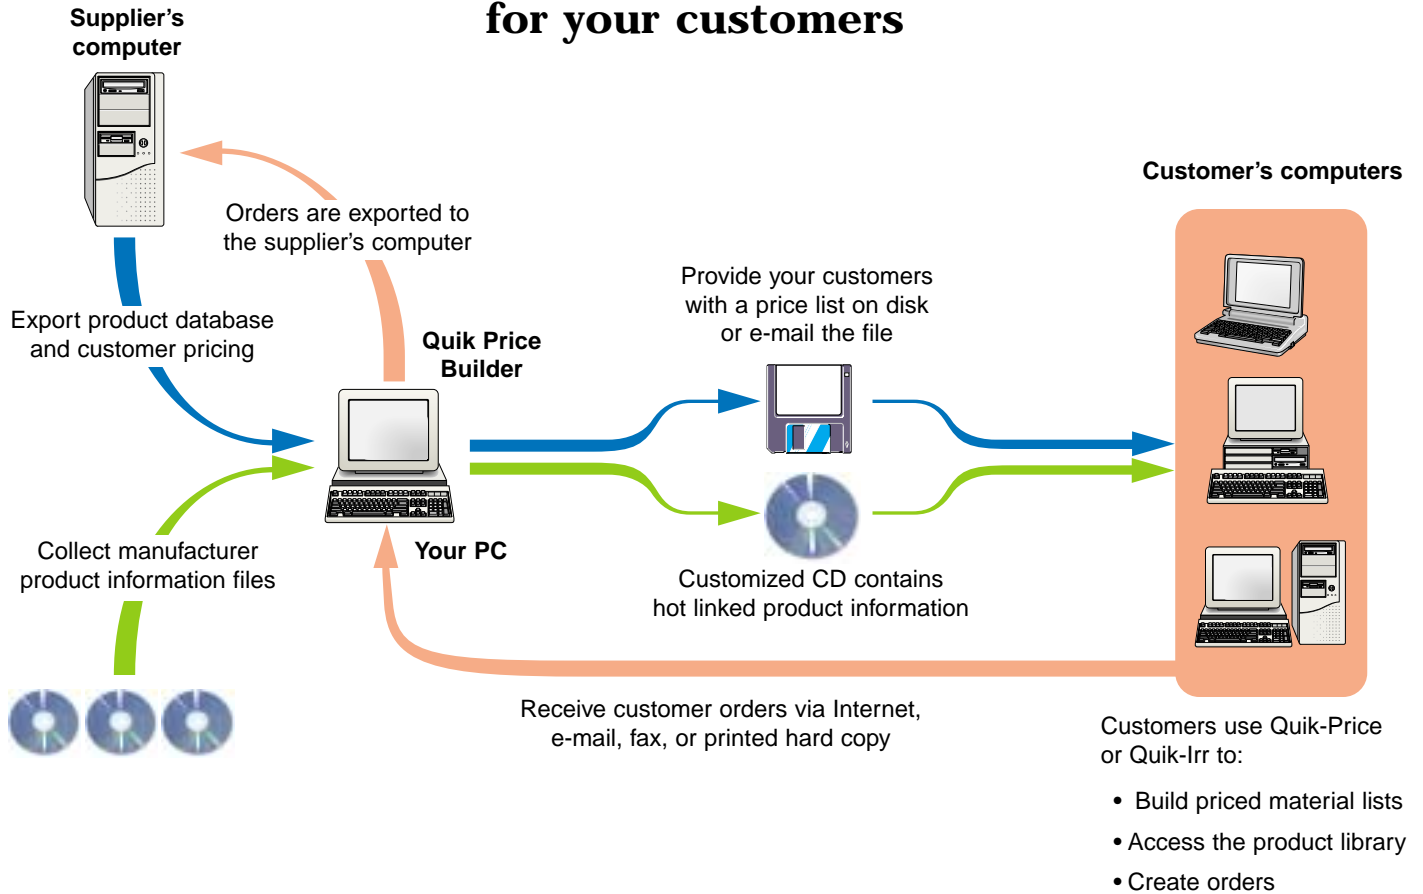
for your customers

Supplier's computer

Orders are exported to the supplier's computer

Export product database and customer pricing

Quik Price Builder

Your PC

Collect manufacturer product information files

Provide your customers with a price list on disk or e-mail the file

Customized CD contains hot linked product information

Customer's computers

Receive customer orders via Internet, e-mail, fax, or printed hard copy

Customers use Quik-Price or Quik-Irr to:

• Build priced material lists
• Access the product library
• Create orders